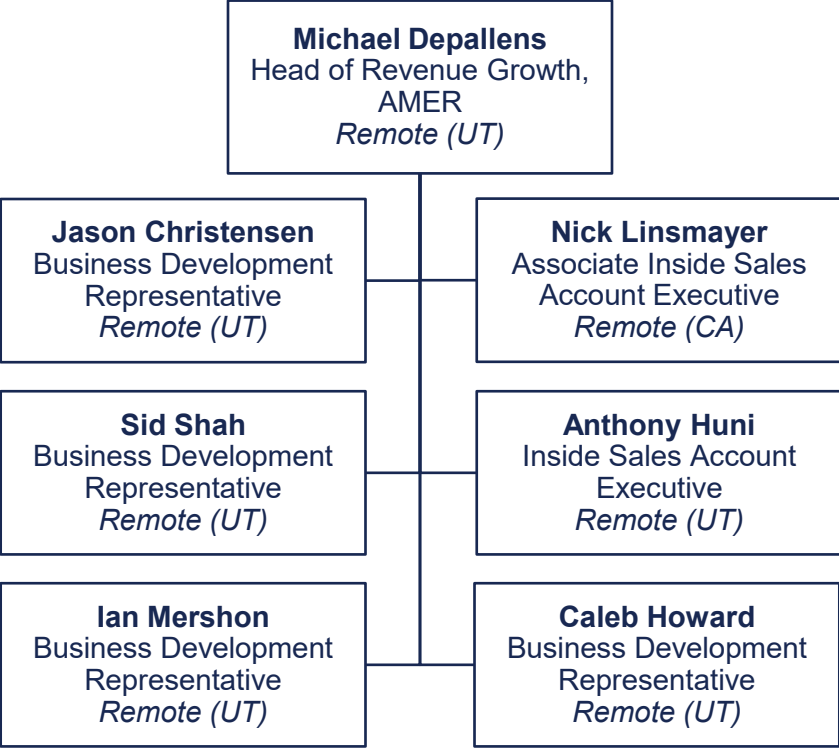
Michael Depallens
Head of Revenue Growth, AMER
*Remote (UT)*

Jason Christensen
Business Development Representative
*Remote (UT)*

Nick Linsmayer
Associate Inside Sales Account Executive
*Remote (CA)*

Sid Shah
Business Development Representative
*Remote (UT)*

Anthony Huni
Inside Sales Account Executive
*Remote (UT)*

Ian Mershon
Business Development Representative
*Remote (UT)*

Caleb Howard
Business Development Representative
*Remote (UT)*